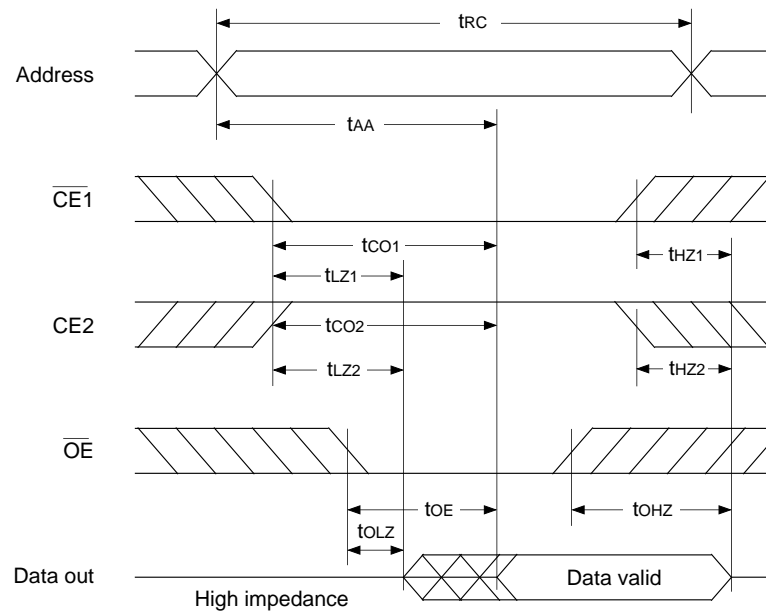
$t_{RC}$

Address

$t_{AA}$

$\overline{CE1}$

$t_{CO1}$

$t_{LZ1}$

$t_{HZ1}$

CE2

$t_{CO2}$

$t_{LZ2}$

$t_{HZ2}$

$\overline{OE}$

$t_{OE}$

$t_{OHZ}$

$t_{OLZ}$

Data out

Data valid

High impedance